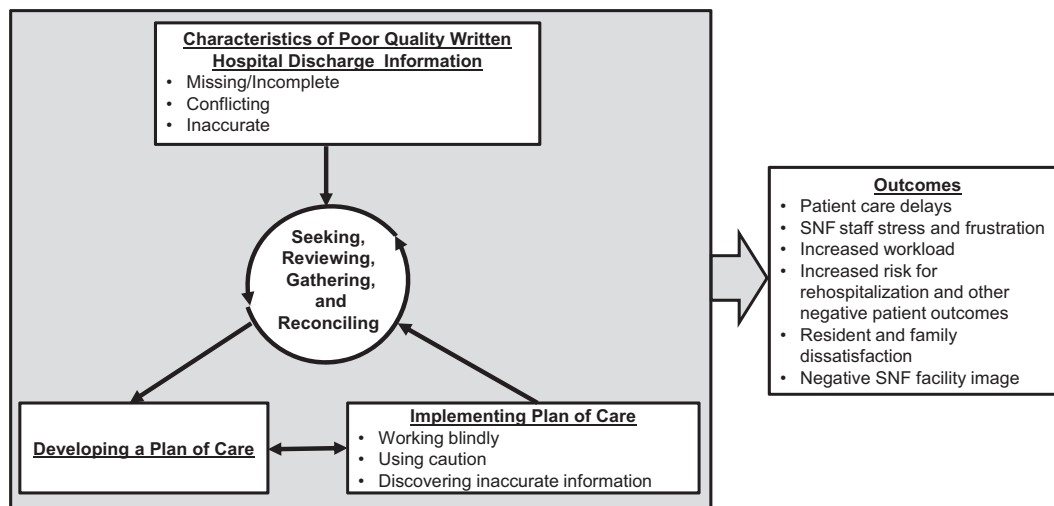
Characteristics of Poor Quality Written Hospital Discharge Information
• Missing/Incomplete
• Conflicting
• Inaccurate

Seeking, Reviewing, Gathering, and Reconciling

Developing a Plan of Care

Implementing Plan of Care
• Working blindly
• Using caution
• Discovering inaccurate information

Outcomes
• Patient care delays
• SNF staff stress and frustration
• Increased workload
• Increased risk for rehospitalization and other negative patient outcomes
• Resident and family dissatisfaction
• Negative SNF facility image